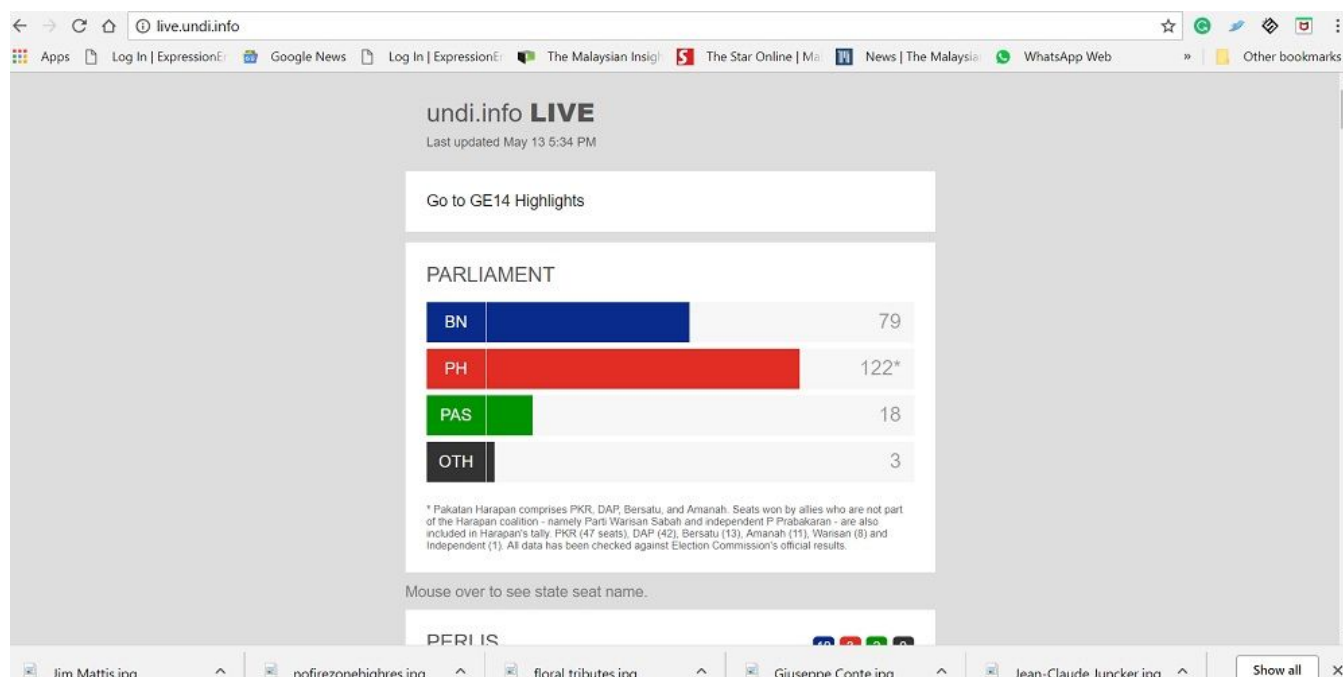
live.undi.info

Apps Log In | ExpressionE Google News Log In | ExpressionE The Malaysian Insigh The Star Online | Ma News | The Malaysia WhatsApp Web » Other bookmarks

undi.info LIVE

Last updated May 13 5:34 PM

Go to GE14 Highlights

PARLIAMENT

| | |
|---|---|
| BN | 79 |
| PH | 122* |
| PAS | 18 |
| OTH | 3 |

* Pakatan Harapan comprises PKR, DAP, Bersatu, and Amanah. Seats won by allies who are not part of the Harapan coalition - namely Parti Warisan Sabah and independent P Prabakaran - are also included in Harapan's tally. PKR (47 seats), DAP (42), Bersatu (13), Amanah (11), Warisan (8) and Independent (1). All data has been checked against Election Commission's official results.

Mouse over to see state seat name.

PERLIS

Jim Mattis.jpg pofirezonehighres.jpg floral tributes.jpg Giuseppe Conte.jpg Jean-Claude Juncker.jpg Show all